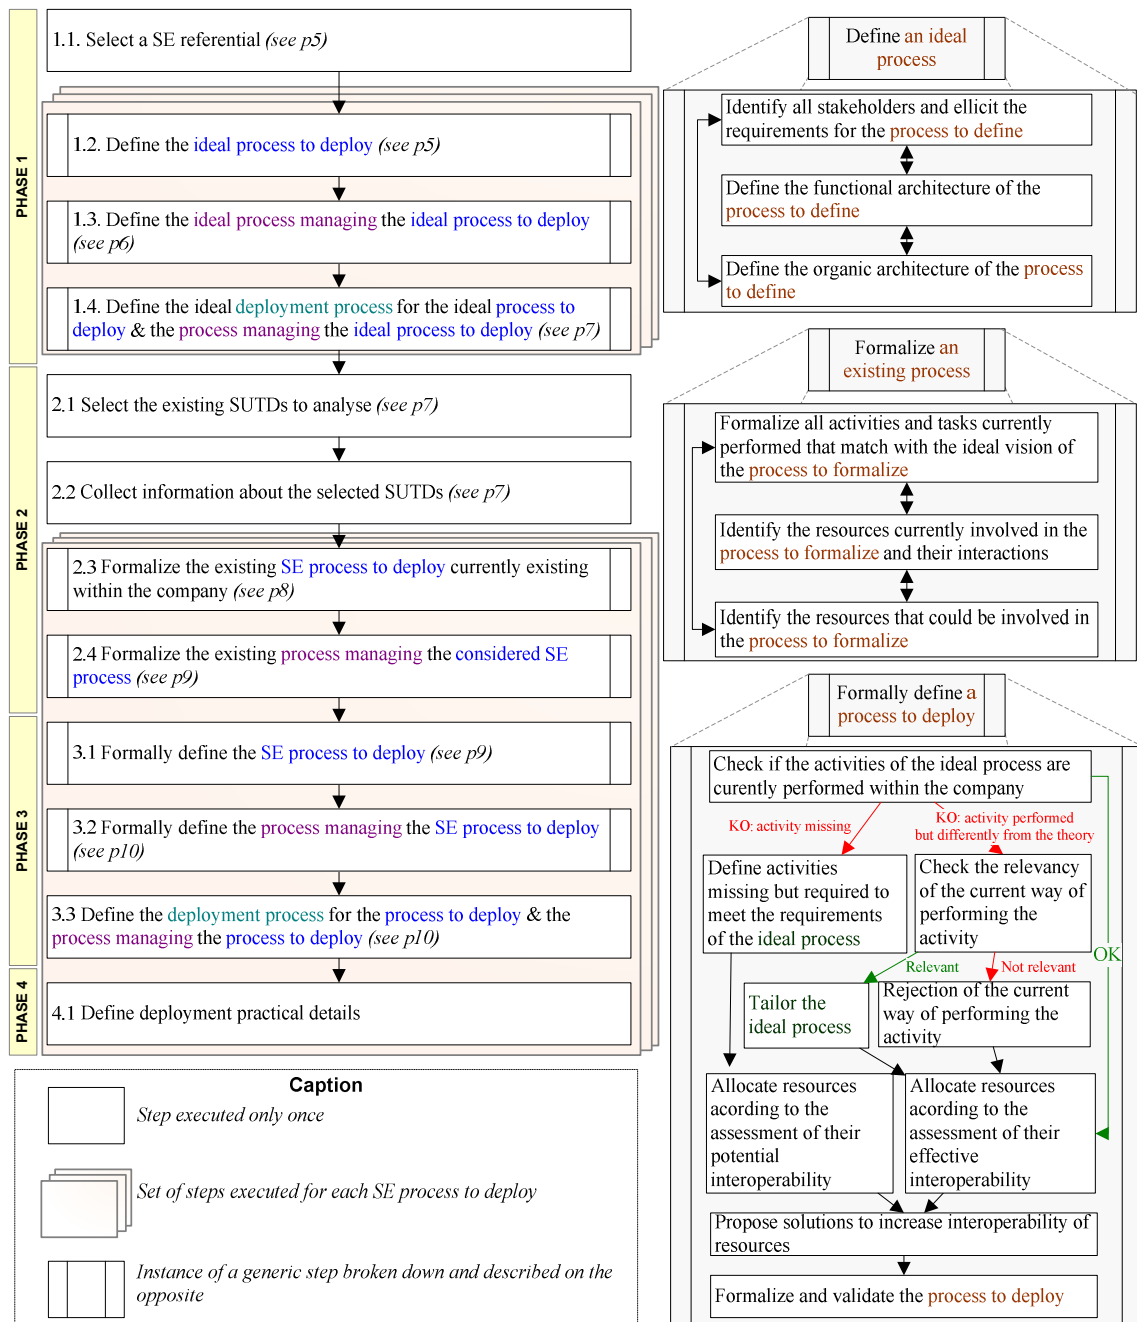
PHASE 1

1.1. Select a SE referential (see p5)

1.2. Define the ideal process to deploy (see p5)

1.3. Define the ideal process managing the ideal process to deploy (see p6)

1.4. Define the ideal deployment process for the ideal process to deploy & the process managing the ideal process to deploy (see p7)

PHASE 2

2.1 Select the existing SUTDs to analyse (see p7)

2.2 Collect information about the selected SUTDs (see p7)

2.3 Formalize the existing SE process to deploy currently existing within the company (see p8)

2.4 Formalize the existing process managing the considered SE process (see p9)

PHASE 3

3.1 Formally define the SE process to deploy (see p9)

3.2 Formally define the process managing the SE process to deploy (see p10)

3.3 Define the deployment process for the process to deploy & the process managing the process to deploy (see p10)

PHASE 4

4.1 Define deployment practical details

Caption

Step executed only once

Set of steps executed for each SE process to deploy

Instance of a generic step broken down and described on the opposite

Define an ideal process

Identify all stakeholders and ellicit the requirements for the process to define

Define the functional architecture of the process to define

Define the organic architecture of the process to define

Formalize an existing process

Formalize all activities and tasks currently performed that match with the ideal vision of the process to formalize

Identify the resources currently involved in the process to formalize and their interactions

Identify the resources that could be involved in the process to formalize

Formally define a process to deploy

Check if the activities of the ideal process are curently performed within the company

KO: activity missing

KO: activity performed but differently from the theory

OK

Define activities missing but required to meet the requirements of the ideal process

Check the relevancy of the current way of performing the activity

Relevant

Not relevant

Tailor the ideal process

Rejection of the current way of performing the activity

Allocate resources acording to the assessment of their potential interoperability

Allocate resources acording to the assessment of their effective interoperability

Propose solutions to increase interoperability of resources

Formalize and validate the process to deploy